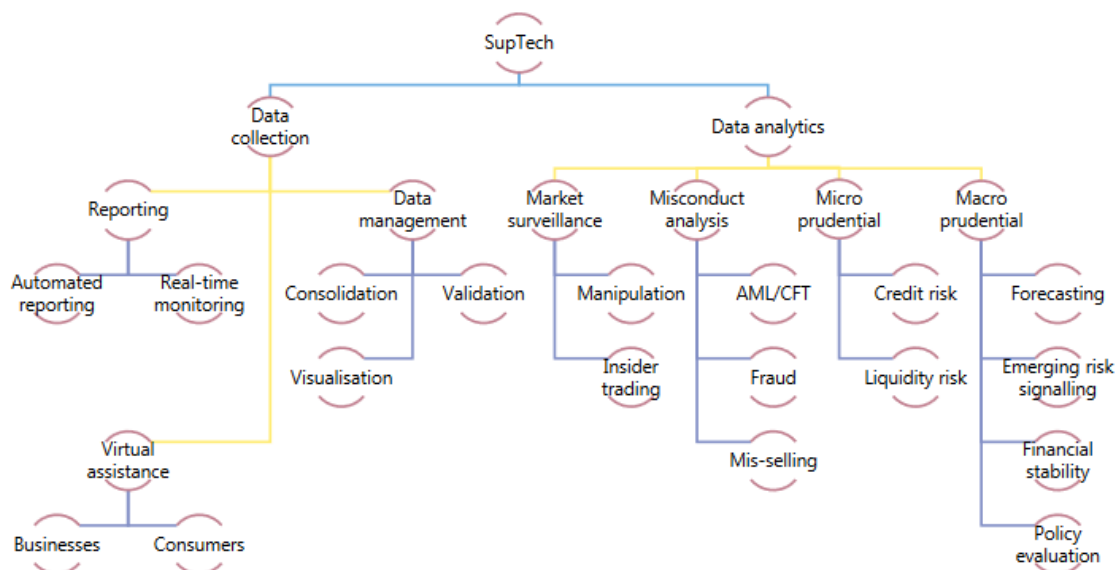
SupTech

Data collection

Data analytics

Reporting

Data management

Market surveillance

Misconduct analysis

Micro prudential

Macro prudential

Automated reporting

Real-time monitoring

Consolidation

Validation

Manipulation

AML/CFT

Credit risk

Forecasting

Visualisation

Insider trading

Fraud

Liquidity risk

Emerging risk signalling

Virtual assistance

Mis-selling

Financial stability

Businesses

Consumers

Policy evaluation